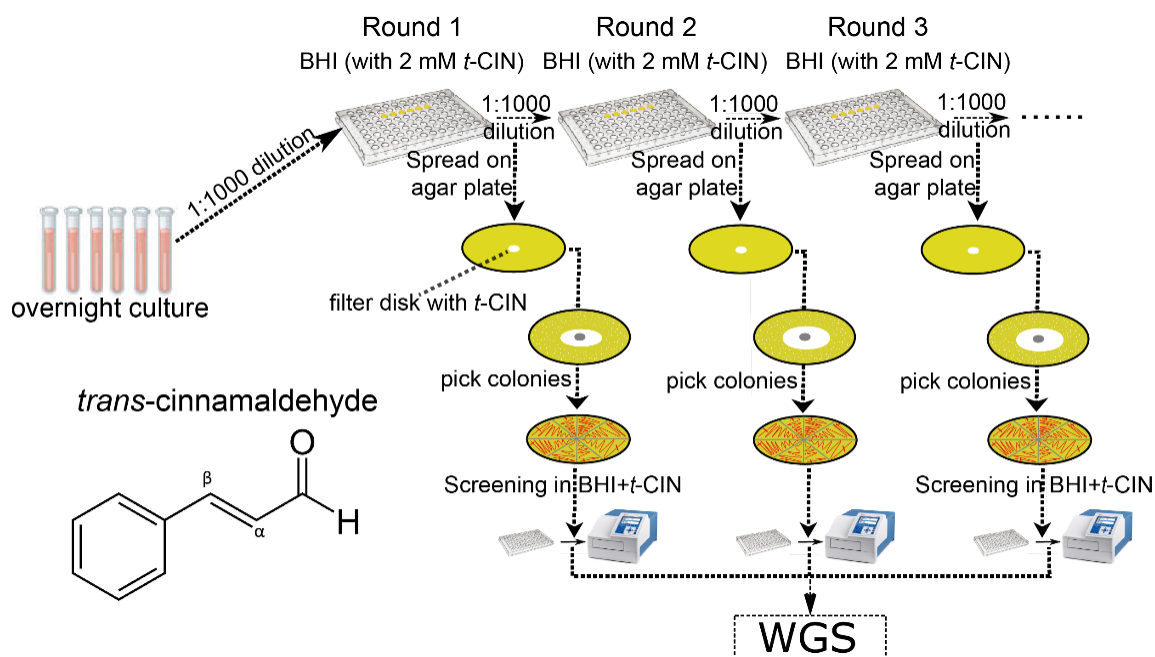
Round 1
BHI (with 2 mM *t*-CIN)

Round 2
BHI (with 2 mM *t*-CIN)

Round 3
BHI (with 2 mM *t*-CIN)

1:1000 dilution

1:1000 dilution

1:1000 dilution

1:1000 dilution

Spread on agar plate

Spread on agar plate

Spread on agar plate

overnight culture

filter disk with *t*-CIN

pick colonies

pick colonies

pick colonies

*trans*-cinnamaldehyde

O

β

α

H

Screening in BHI+*t*-CIN

Screening in BHI+*t*-CIN

WGS